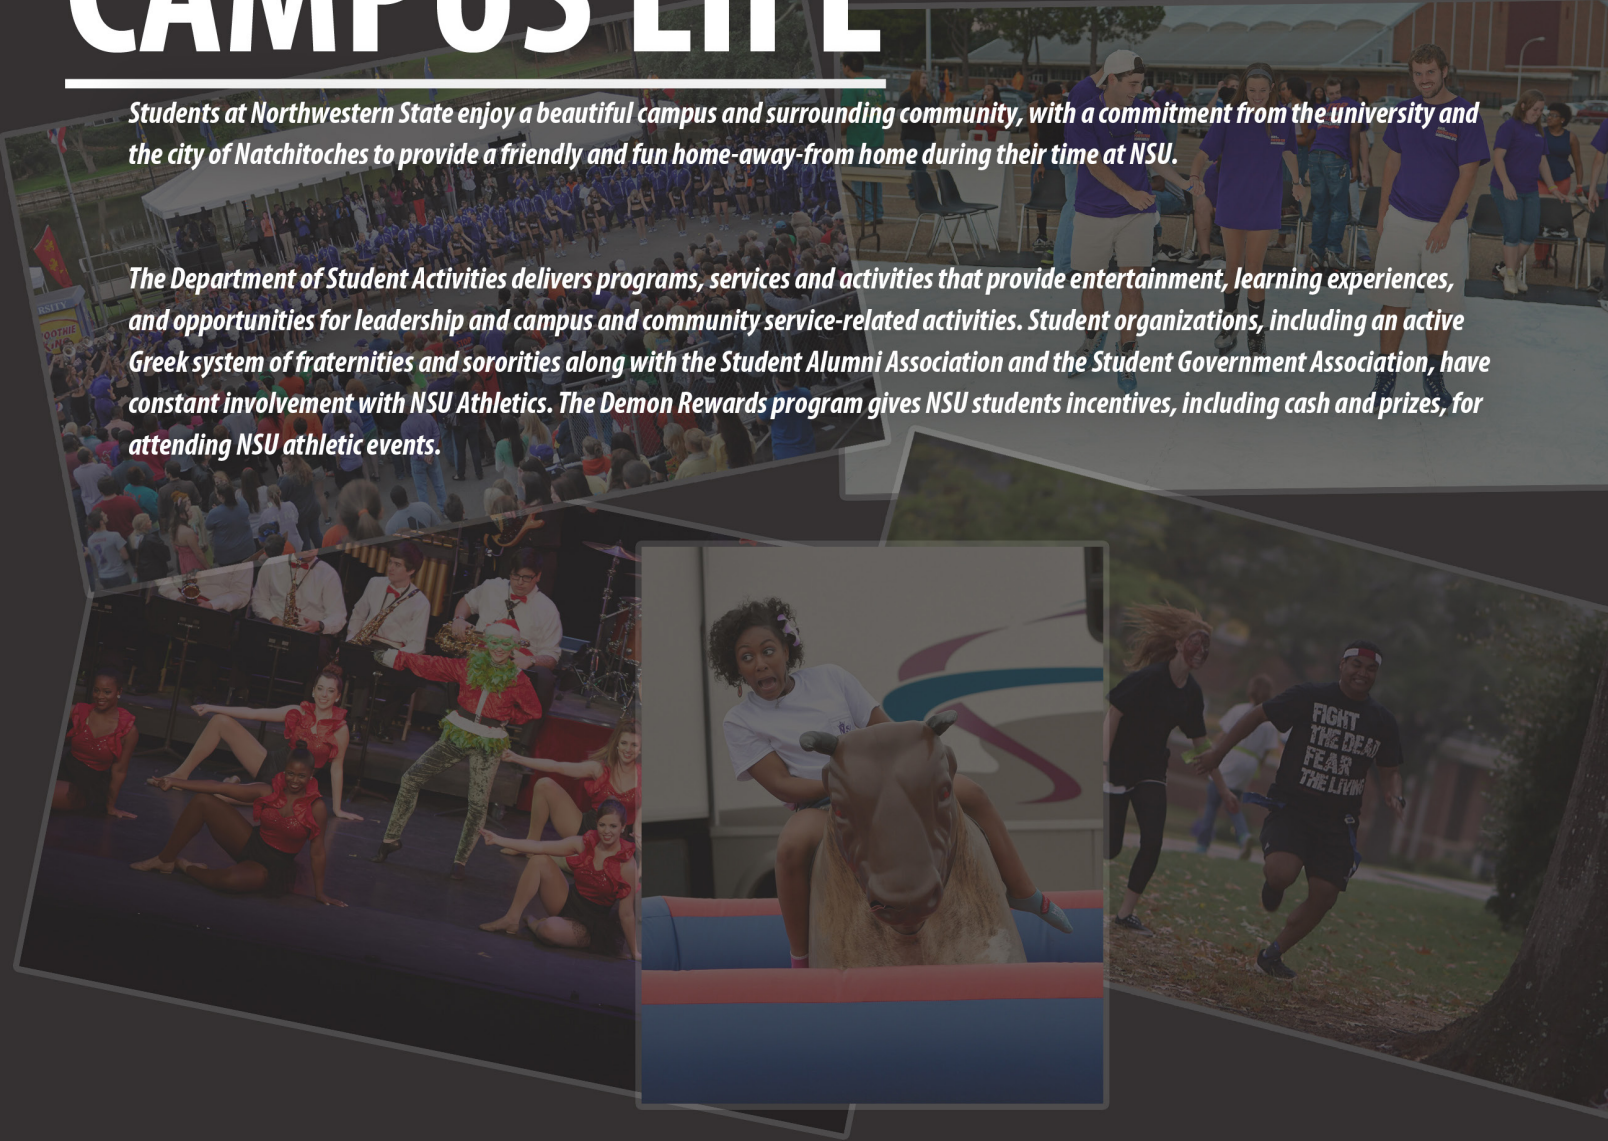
CAMPUS LIFE

Students at Northwestern State enjoy a beautiful campus and surrounding community, with a commitment from the university and the city of Natchitoches to provide a friendly and fun home-away-from home during their time at NSU.

The Department of Student Activities delivers programs, services and activities that provide entertainment, learning experiences, and opportunities for leadership and campus and community service-related activities. Student organizations, including an active Greek system of fraternities and sororities along with the Student Alumni Association and the Student Government Association, have constant involvement with NSU Athletics. The Demon Rewards program gives NSU students incentives, including cash and prizes, for attending NSU athletic events.

FIGHT THE DEAD FEAR THE LIVING